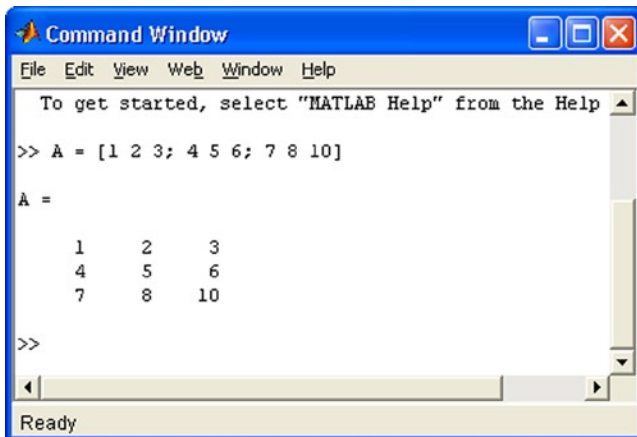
Command Window

File Edit View Web Window Help

To get started, select "MATLAB Help" from the Help

>> A = [1 2 3; 4 5 6; 7 8 10]

A =

| | | |
|---|---|---|
| 1 | 2 | 3 |
| 4 | 5 | 6 |
| 7 | 8 | 10 |

>>

Ready